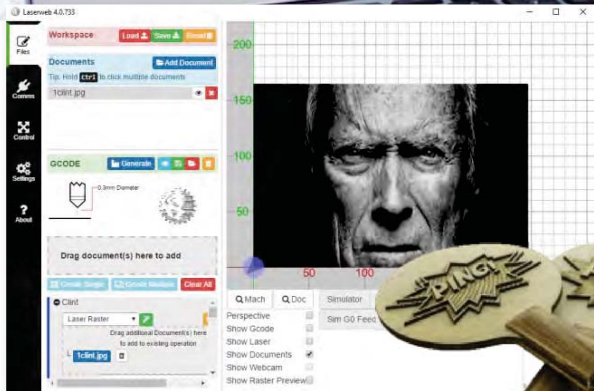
Laserweb 4.0.733

Files
Comms
Control
Settings
About

Workspace
Load
Save
Reset

Documents
Add Document
Tip: Hold Ctrl to click multiple documents
1clint.jpg

GCODE
Generate

0.3mm Diameter

Drag document(s) here to add

Create Single
Create Multiple
Clear All

Clint
Laser Raster
Drag additional Document(s) here to add to existing operation
1clint.jpg

200
150
100
50
50
100

Mach
Doc
Simulator
Perspective
Show Gcode
Show Laser
Show Documents
Show Webcam
Show Raster Preview
Sim G0 Feed

PING!